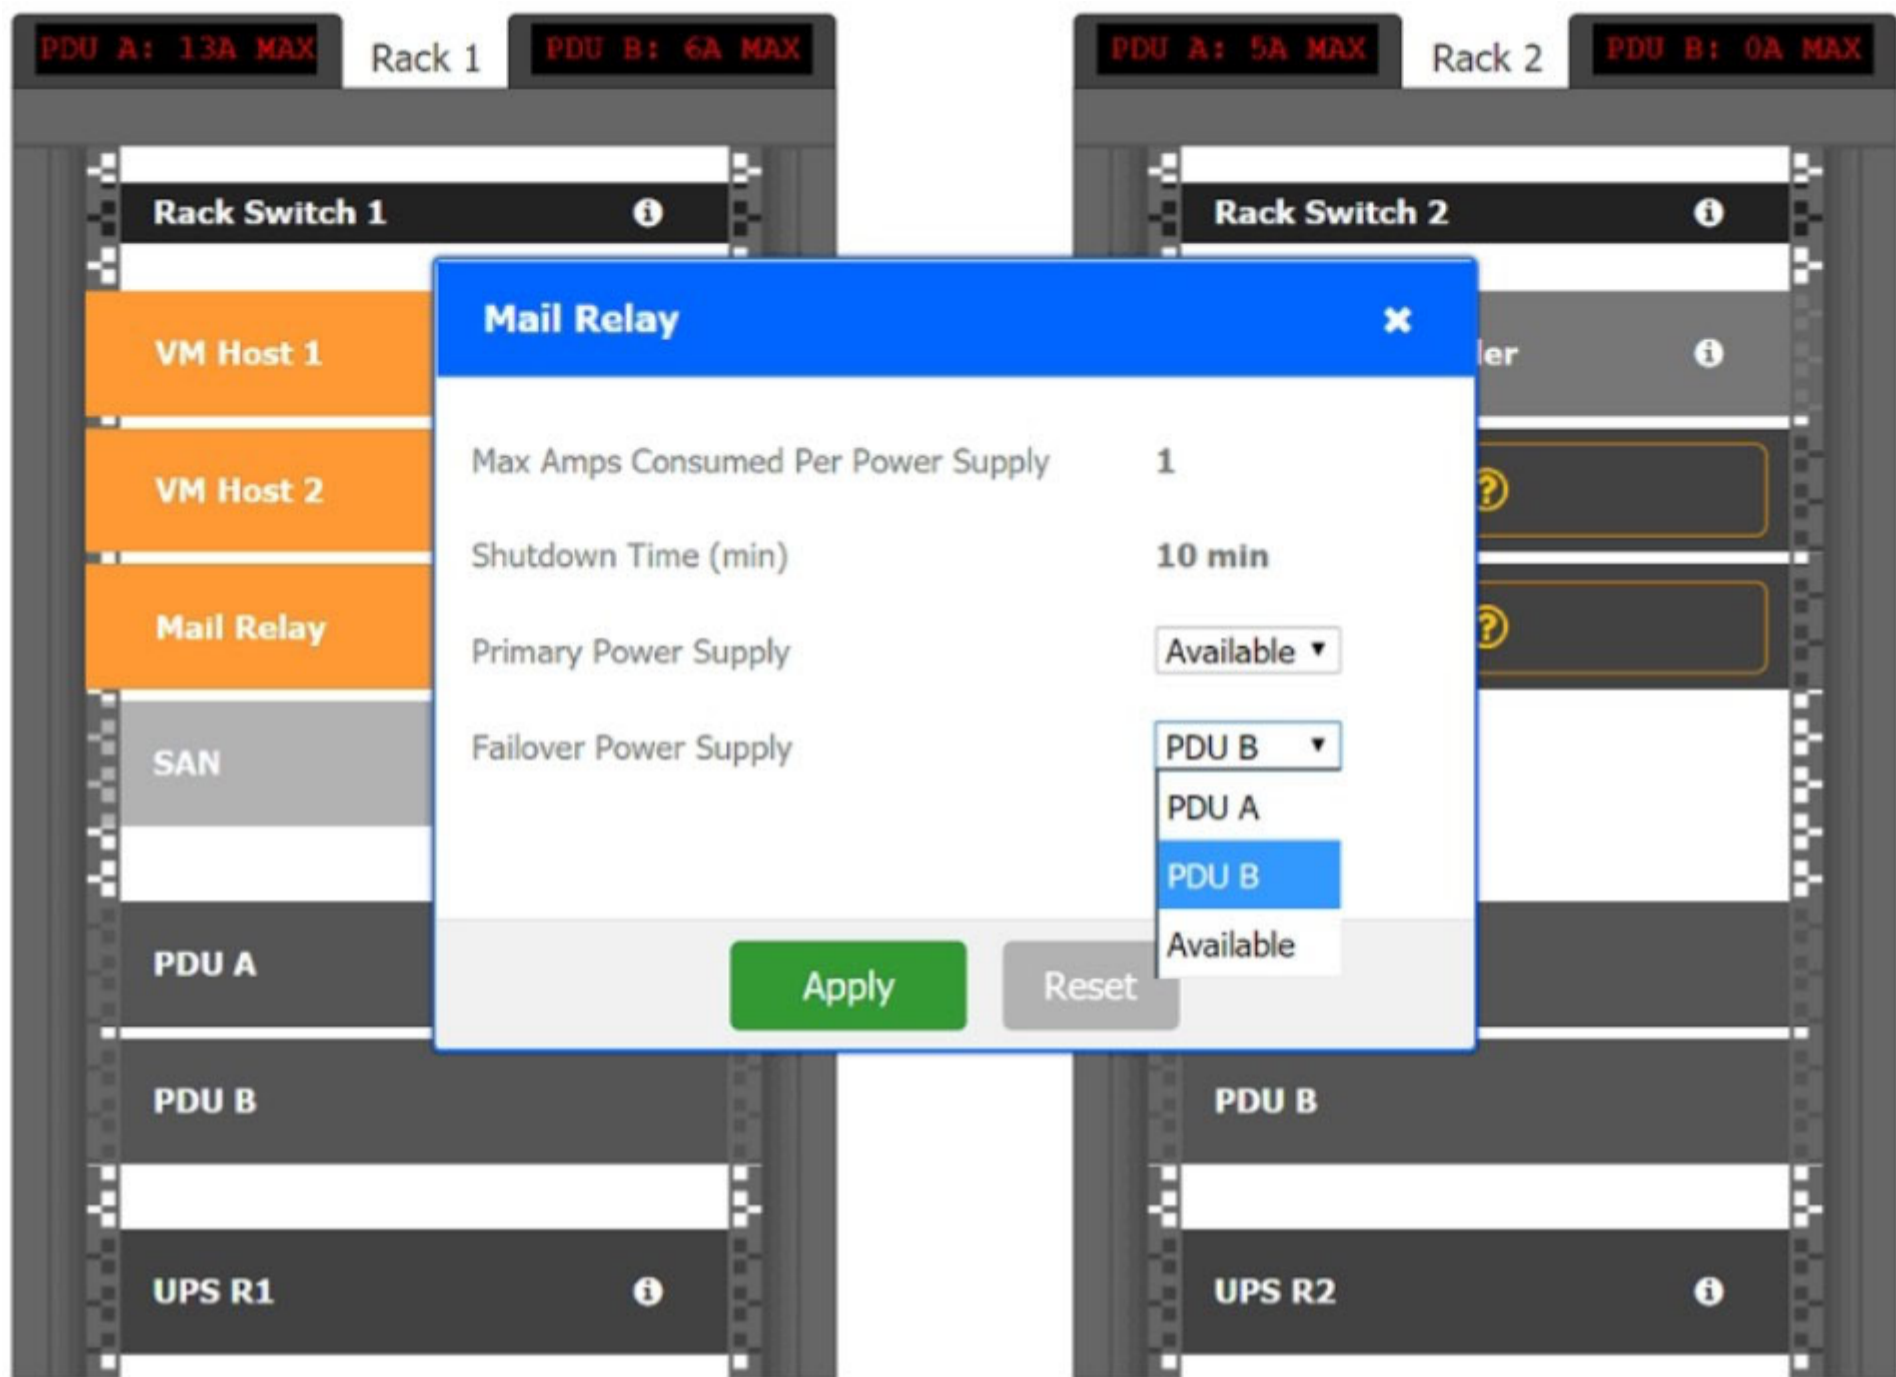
PDU A: 13A MAX
Rack 1
PDU B: 6A MAX

PDU A: 5A MAX
Rack 2
PDU B: 0A MAX

Rack Switch 1

Rack Switch 2

VM Host 1

VM Host 2

Mail Relay

SAN

PDU A

PDU B

UPS R1

ler

PDU B

UPS R2

Mail Relay

Max Amps Consumed Per Power Supply 1

Shutdown Time (min) 10 min

Primary Power Supply Available

Failover Power Supply PDU B

PDU A
PDU B
Available

Apply
Reset